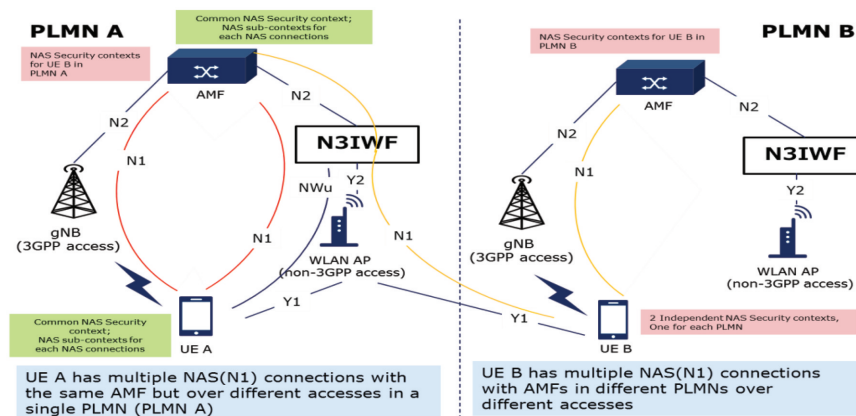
PLMN A

Common NAS Security context; NAS sub-contexts for each NAS connections

NAS Security contexts for UE B in PLMN A

AMF

N2

N2

N1

N3IWF

NWu

Y2

N1

gNB (3GPP access)

N1

WLAN AP (non-3GPP access)

Y1

Common NAS Security context; NAS sub-contexts for each NAS connections

UE A

UE A has multiple NAS(N1) connections with the same AMF but over different accesses in a single PLMN (PLMN A)

PLMN B

NAS Security contexts for UE B in PLMN B

AMF

N2

N2

N1

N3IWF

Y2

gNB (3GPP access)

WLAN AP (non-3GPP access)

Y1

2 Independent NAS Security contexts, One for each PLMN

UE B

UE B has multiple NAS(N1) connections with AMFs in different PLMNs over different accesses